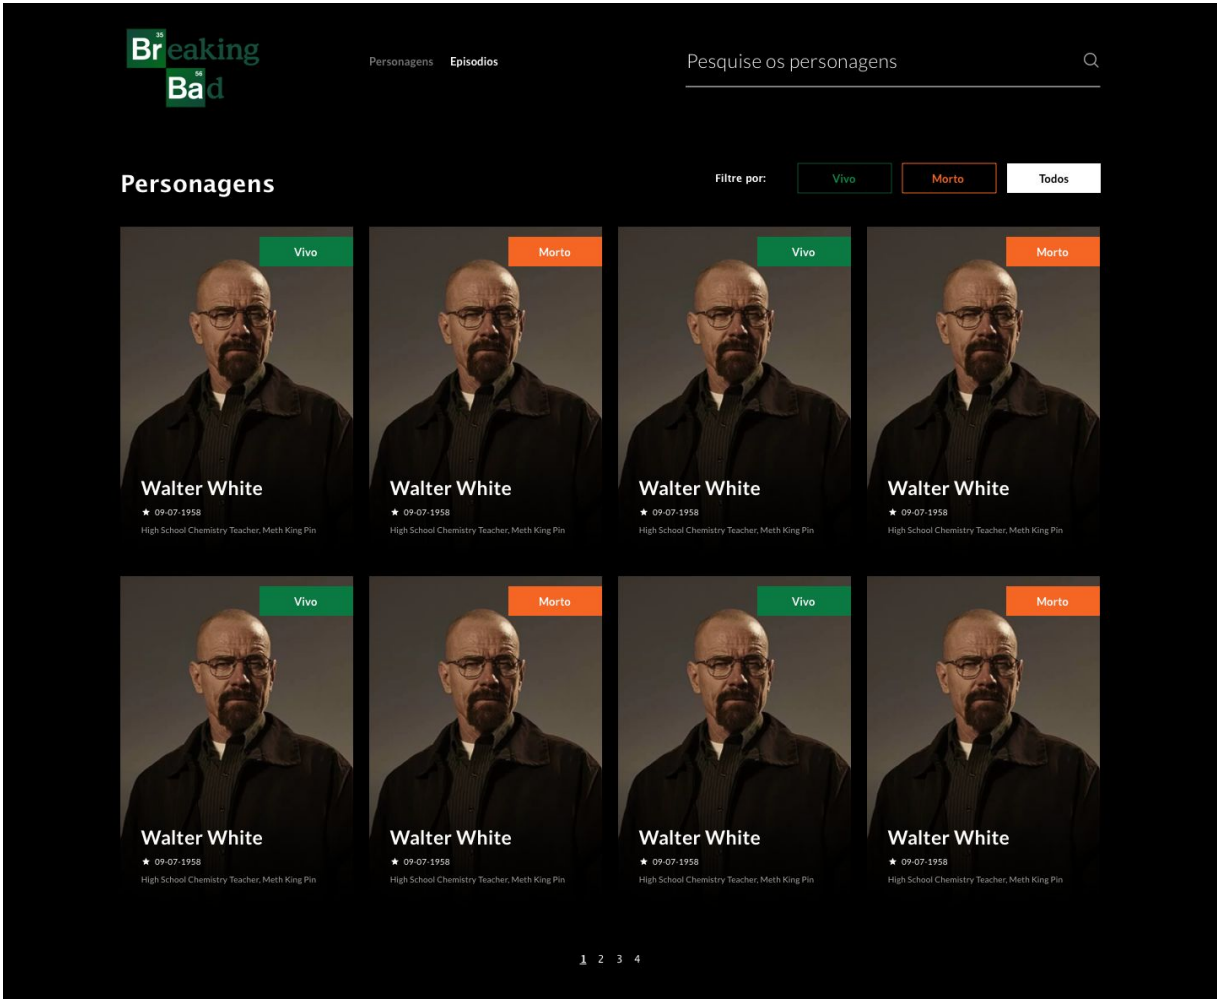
35 Br eaking
56 Ba d

Personagens Episodios

Pesquise os personagens

Personagens

Filtre por: Vivo Morto Todos

Vivo
Walter White
★ 09-07-1958
High School Chemistry Teacher, Meth King Pin

Morto
Walter White
★ 09-07-1958
High School Chemistry Teacher, Meth King Pin

Vivo
Walter White
★ 09-07-1958
High School Chemistry Teacher, Meth King Pin

Morto
Walter White
★ 09-07-1958
High School Chemistry Teacher, Meth King Pin

Vivo
Walter White
★ 09-07-1958
High School Chemistry Teacher, Meth King Pin

Morto
Walter White
★ 09-07-1958
High School Chemistry Teacher, Meth King Pin

Vivo
Walter White
★ 09-07-1958
High School Chemistry Teacher, Meth King Pin

Morto
Walter White
★ 09-07-1958
High School Chemistry Teacher, Meth King Pin

1 2 3 4